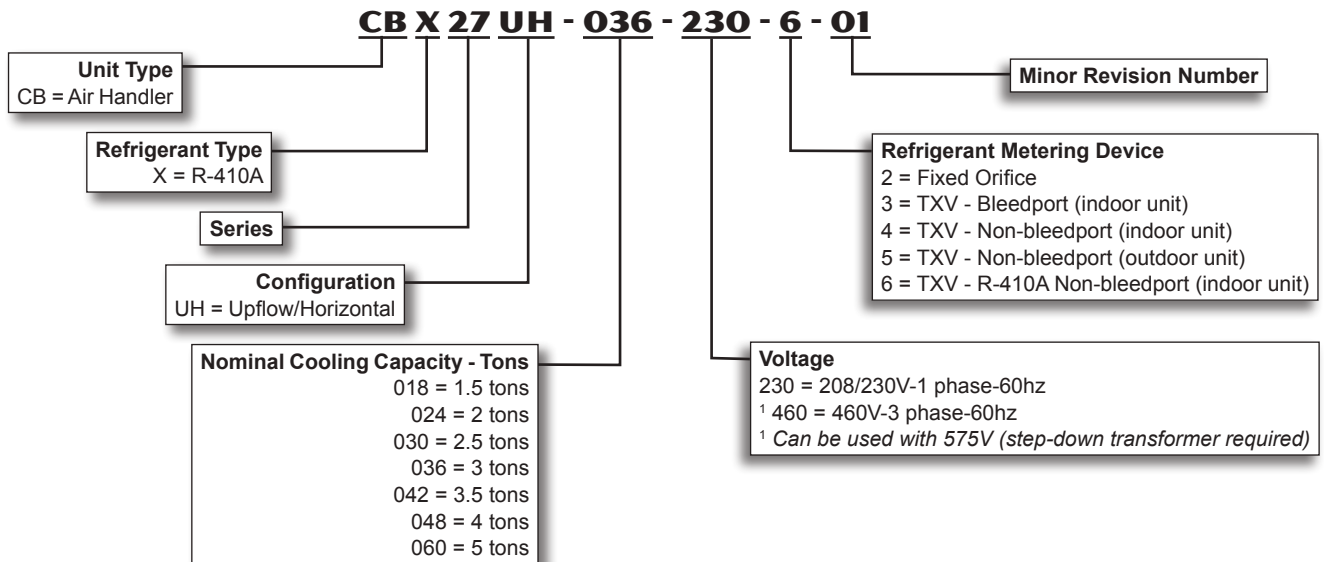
CB X 27 UH - 036 - 230 - 6 - 01

Unit Type
CB = Air Handler

Refrigerant Type
X = R-410A

Series

Configuration
UH = Upflow/Horizontal

Nominal Cooling Capacity - Tons
018 = 1.5 tons
024 = 2 tons
030 = 2.5 tons
036 = 3 tons
042 = 3.5 tons
048 = 4 tons
060 = 5 tons

Minor Revision Number

Refrigerant Metering Device
2 = Fixed Orifice
3 = TXV - Bleedport (indoor unit)
4 = TXV - Non-bleedport (indoor unit)
5 = TXV - Non-bleedport (outdoor unit)
6 = TXV - R-410A Non-bleedport (indoor unit)

Voltage
230 = 208/230V-1 phase-60hz
$^1$ 460 = 460V-3 phase-60hz
$^1$ Can be used with 575V (step-down transformer required)